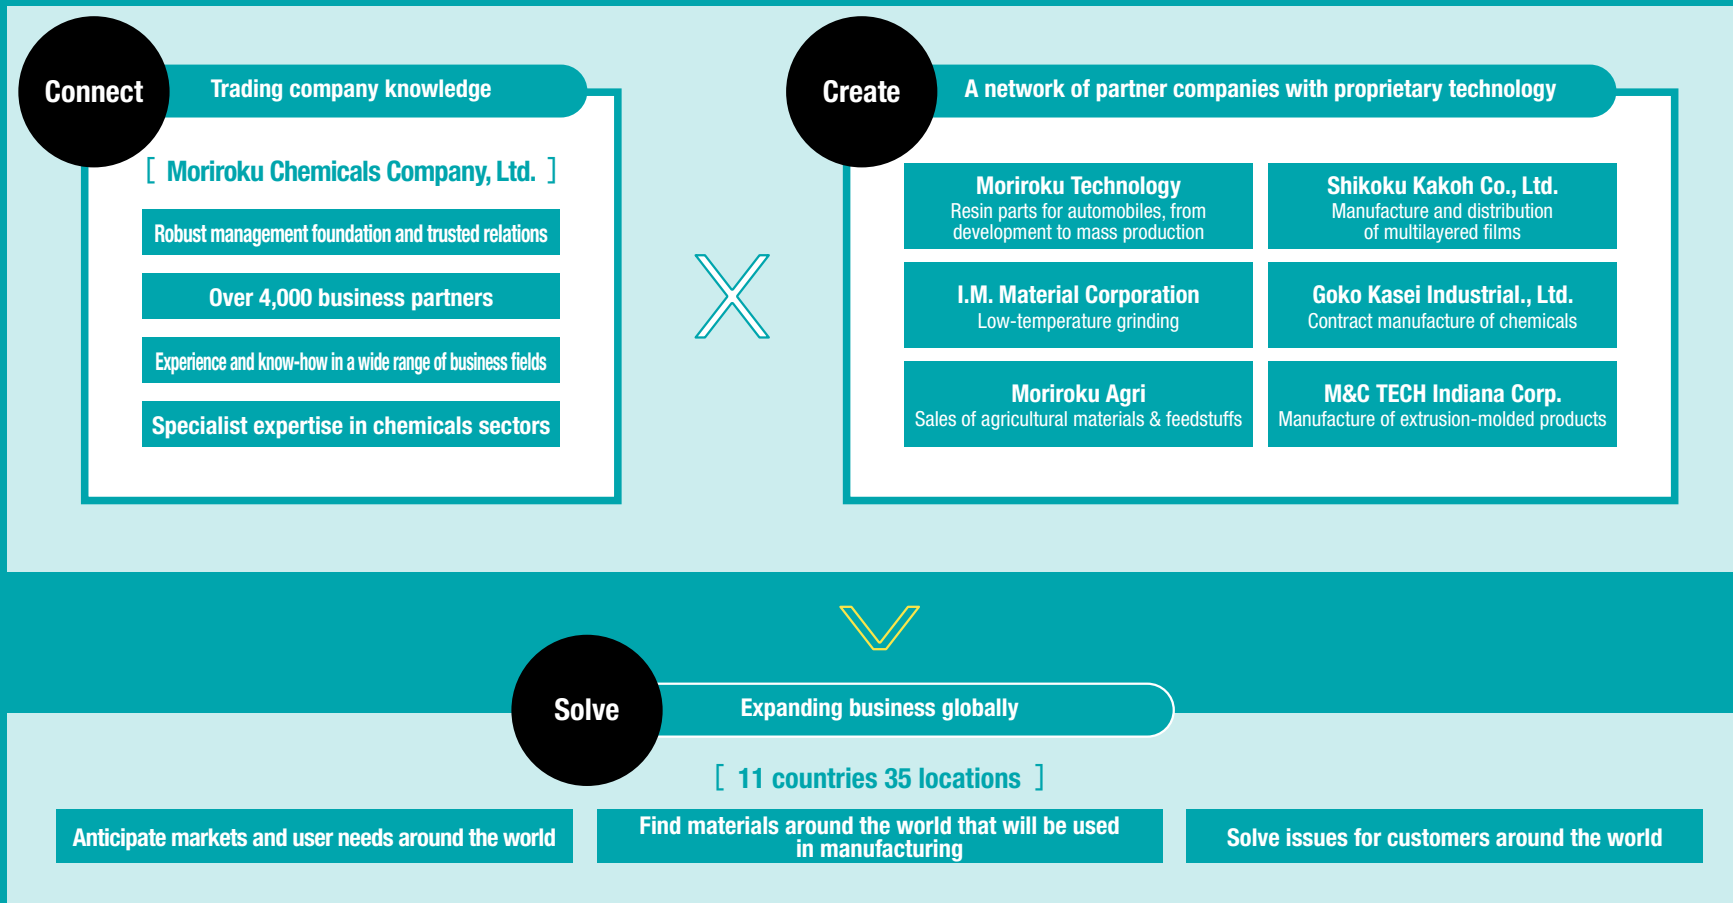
Connect

Trading company knowledge

[ Moriroku Chemicals Company, Ltd. ]

Robust management foundation and trusted relations

Over 4,000 business partners

Experience and know-how in a wide range of business fields

Specialist expertise in chemicals sectors

Create

A network of partner companies with proprietary technology

Moriroku Technology
Resin parts for automobiles, from development to mass production

Shikoku Kakoh Co., Ltd.
Manufacture and distribution of multilayered films

I.M. Material Corporation
Low-temperature grinding

Goko Kasei Industrial., Ltd.
Contract manufacture of chemicals

Moriroku Agri
Sales of agricultural materials & feedstuffs

M&C TECH Indiana Corp.
Manufacture of extrusion-molded products

Solve

Expanding business globally

[ 11 countries 35 locations ]

Anticipate markets and user needs around the world

Find materials around the world that will be used in manufacturing

Solve issues for customers around the world